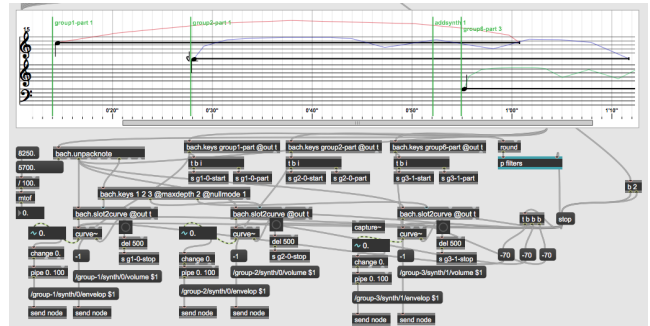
15

group1-part 1

group2-part 1

addsynth 1

group6-part 3

0'20"

0'30"

0'40"

0'50"

1'00"

1'10"

8250.

5700.

/ 100.

mtof

> 0.

bach.unpacknote

bach.keys group1-part @out t

t b i

s g1-0-start

s g1-0-part

bach.keys group2-part @out t

t b i

s g2-0-start

s g2-0-part

bach.keys group6-part @out t

t b i

s g3-1-start

s g3-1-part

round

p filters

bach.keys 1 2 3 @maxdepth 2 @nullmode 1

bach.slot2curve @out t

~ 0.

curve~

-1

del 500

s g1-0-stop

change 0.

pipe 0. 100

/group-1/synth/0/volume $1

/group-1/synth/0/envelop $1

send node

send node

bach.slot2curve @out t

~ 0.

curve~

-1

del 500

s g2-0-stop

change 0.

pipe 0. 100

/group-2/synth/0/volume $1

/group-2/synth/0/envelop $1

send node

send node

capture~

~ 0.

bach.slot2curve @out t

curve~

-1

del 500

s g3-1-stop

change 0.

pipe 0. 100

/group-3/synth/1/volume $1

/group-3/synth/1/envelop $1

send node

send node

t b b b

stop

b 2

-70

-70

-70